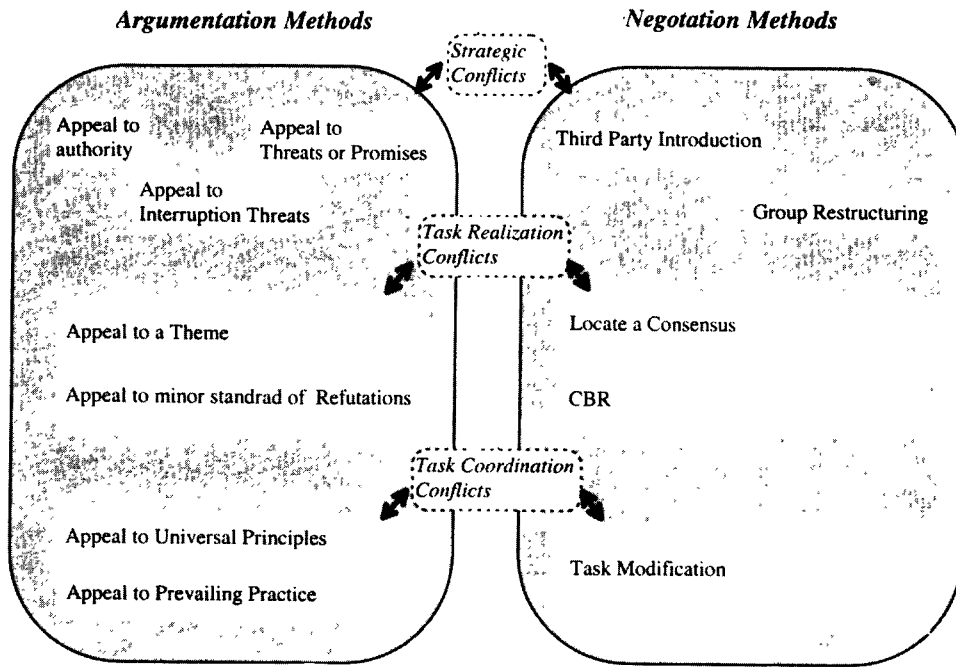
Argumentation Methods

Negotation Methods

Strategic Conflicts

Appeal to authority

Appeal to Threats or Promises

Appeal to Interruption Threats

Third Party Introduction

Group Restructuring

Task Realization Conflicts

Appeal to a Theme

Appeal to minor standrad of Refutations

Locate a Consensus

CBR

Task Coordination Conflicts

Appeal to Universal Principles

Appeal to Prevailing Practice

Task Modification